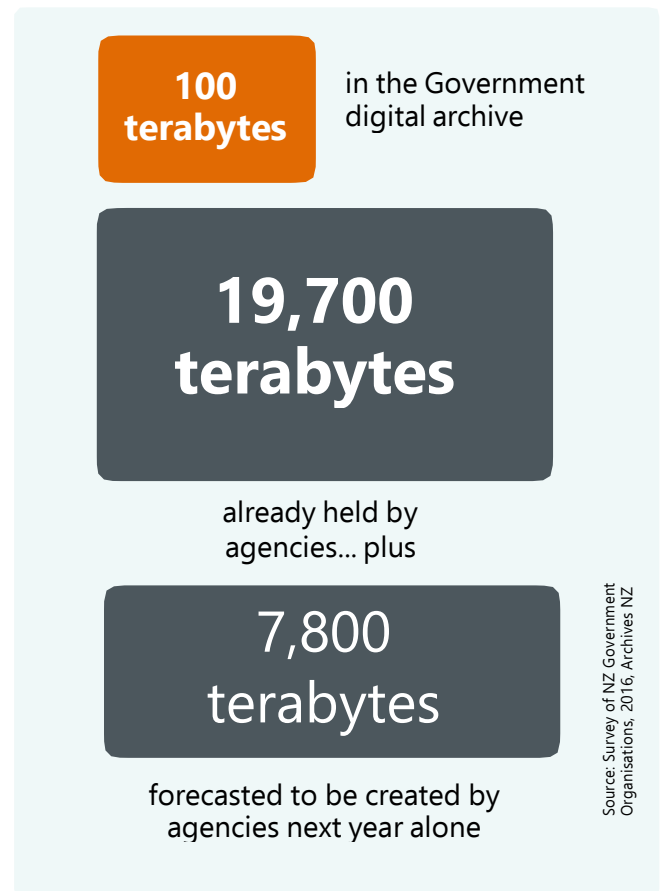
100 terabytes

in the Government digital archive

19,700 terabytes

already held by agencies... plus

7,800 terabytes

forecasted to be created by agencies next year alone

Source: Survey of NZ Government Organisations, 2016, Archives NZ